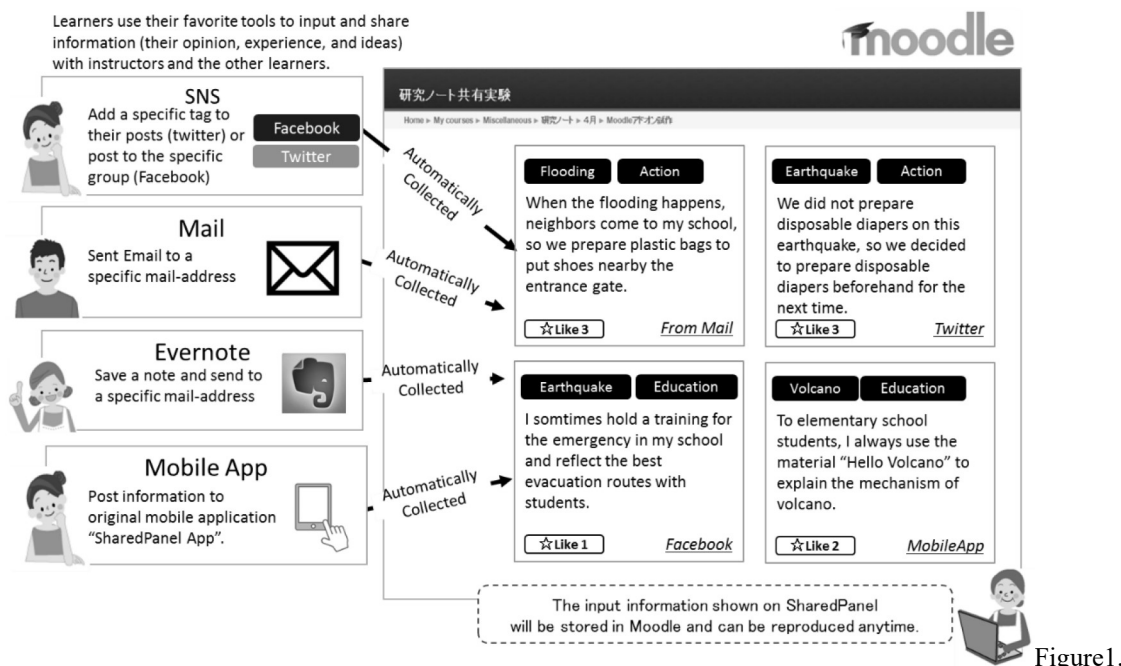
Learners use their favorite tools to input and share information (their opinion, experience, and ideas) with instructors and the other learners.

moodle

SNS
Add a specific tag to their posts (twitter) or post to the specific group (Facebook)

Facebook
Twitter

Mail
Sent Email to a specific mail-address

Evernote
Save a note and send to a specific mail-address

Mobile App
Post information to original mobile application "SharedPanel App".

Automatically Collected

Automatically Collected

Automatically Collected

Automatically Collected

研究ノート共有実験

Home ▸ My courses ▸ Miscellaneous ▸ 研究ノート ▸ 4月 ▸ Moodleアドオン制作

Flooding | Action
When the flooding happens, neighbors come to my school, so we prepare plastic bags to put shoes nearby the entrance gate.
☆Like 3 | From Mail

Earthquake | Action
We did not prepare disposable diapers on this earthquake, so we decided to prepare disposable diapers beforehand for the next time.
☆Like 3 | Twitter

Earthquake | Education
I somtimes hold a training for the emergency in my school and reflect the best evacuation routes with students.
☆Like 1 | Facebook

Volcano | Education
To elementary school students, I always use the material "Hello Volcano" to explain the mechanism of volcano.
☆Like 2 | MobileApp

The input information shown on SharedPanel will be stored in Moodle and can be reproduced anytime.

Figure1.